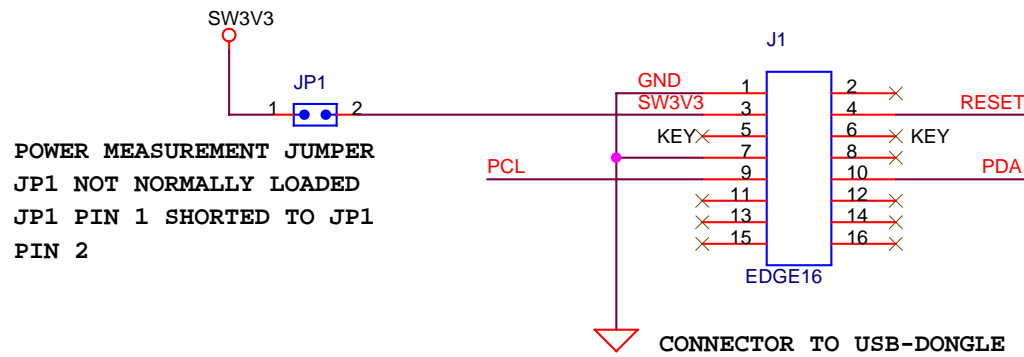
SW3V3

JP1

1 2

POWER MEASUREMENT JUMPER
JP1 NOT NORMALLY LOADED
JP1 PIN 1 SHORTED TO JP1
PIN 2

J1

GND 1 2
SW3V3 3 4 RESET
KEY 5 6 KEY
7 8
PCL 9 10 PDA
11 12
13 14
15 16

EDGE16

CONNECTOR TO USB-DONGLE